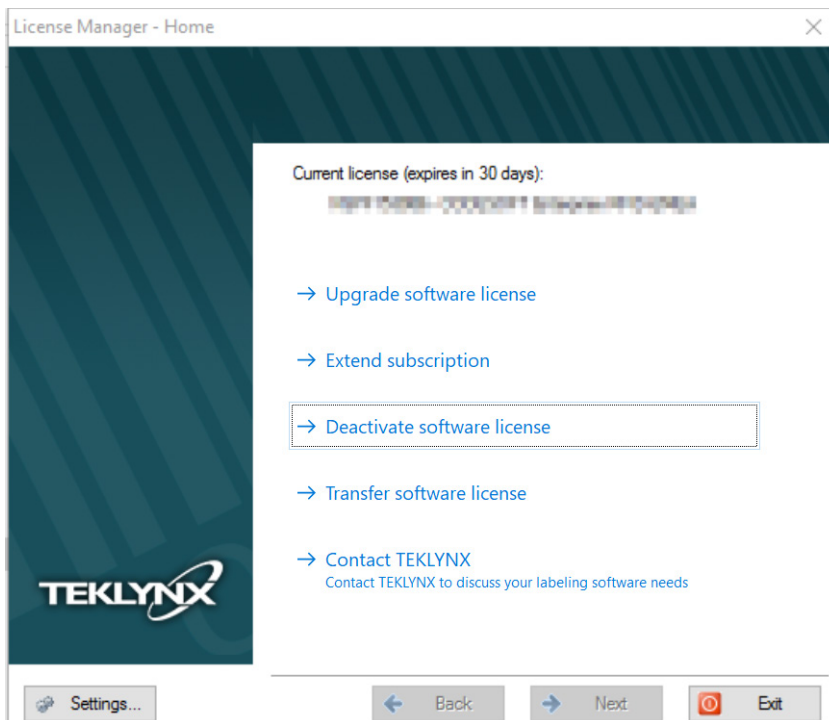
License Manager - Home

Current license (expires in 30 days):
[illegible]

→ Upgrade software license

→ Extend subscription

→ Deactivate software license

→ Transfer software license

→ Contact TEKLYNX
Contact TEKLYNX to discuss your labeling software needs

TEKLYNX

Settings...

Back

Next

Exit